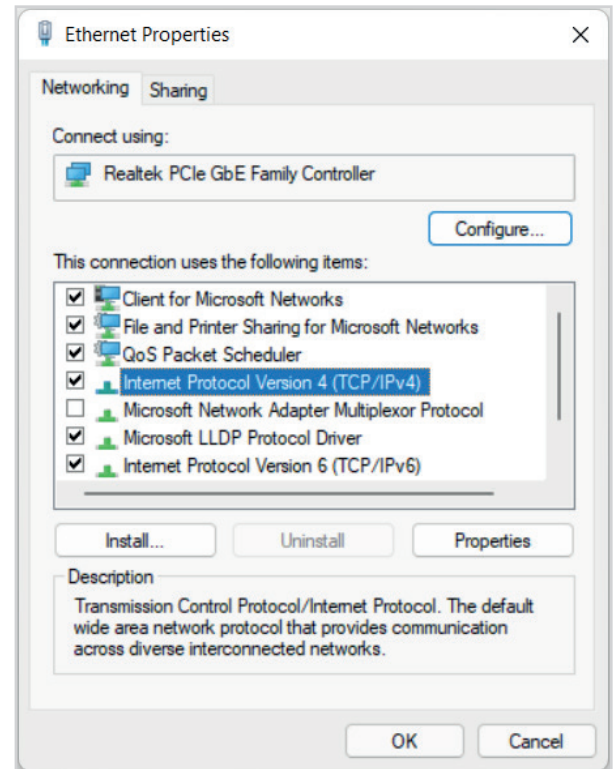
Ethernet Properties

×

Networking
Sharing

Connect using:

Realtek PCIe GbE Family Controller

Configure...

This connection uses the following items:

Client for Microsoft Networks
File and Printer Sharing for Microsoft Networks
QoS Packet Scheduler
Internet Protocol Version 4 (TCP/IPv4)
Microsoft Network Adapter Multiplexor Protocol
Microsoft LLDP Protocol Driver
Internet Protocol Version 6 (TCP/IPv6)

Install...
Uninstall
Properties

Description

Transmission Control Protocol/Internet Protocol. The default wide area network protocol that provides communication across diverse interconnected networks.

OK
Cancel